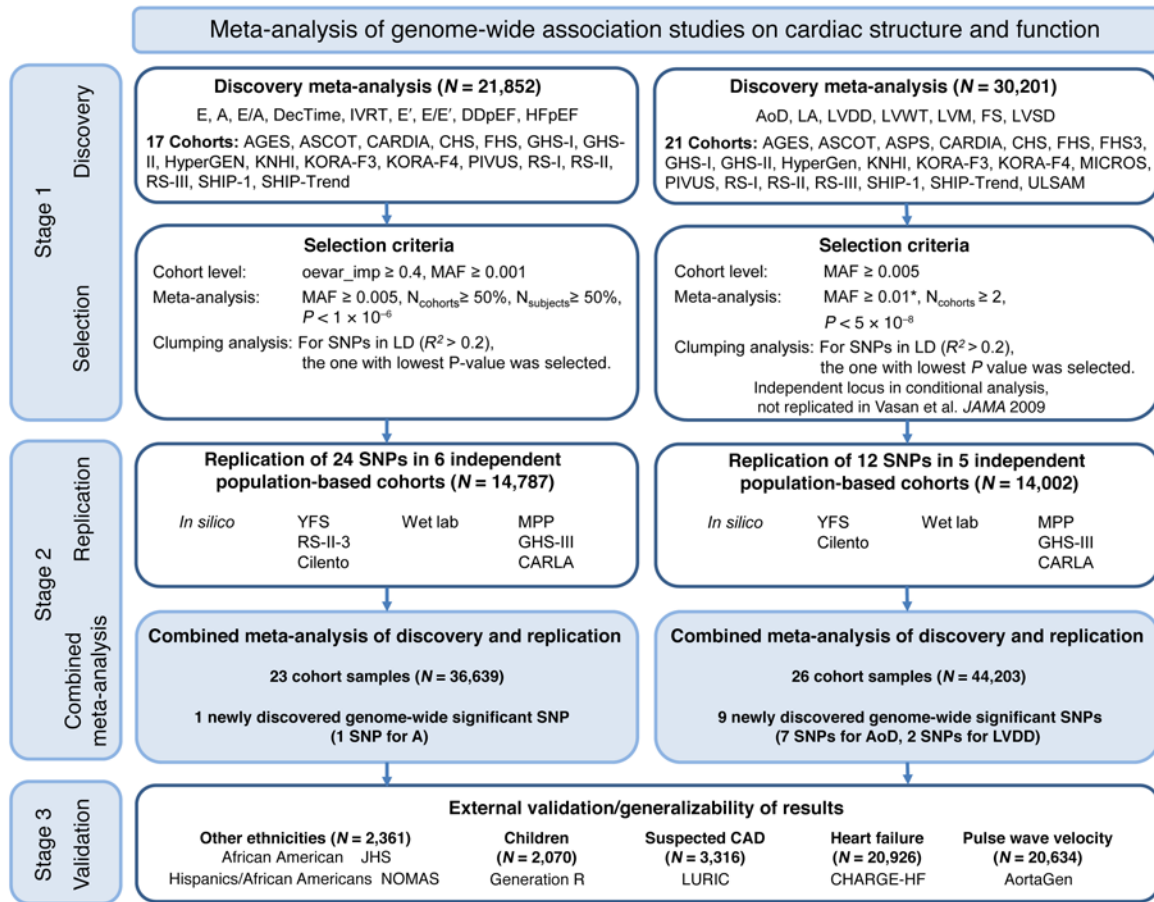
Meta-analysis of genome-wide association studies on cardiac structure and function

Stage 1

Discovery

Discovery meta-analysis ($N$ = 21,852)
E, A, E/A, DecTime, IVRT, E′, E/E′, DDpEF, HFpEF
17 Cohorts: AGES, ASCOT, CARDIA, CHS, FHS, GHS-I, GHS-II, HyperGEN, KNHI, KORA-F3, KORA-F4, PIVUS, RS-I, RS-II, RS-III, SHIP-1, SHIP-Trend

Discovery meta-analysis ($N$ = 30,201)
AoD, LA, LVDD, LVWT, LVM, FS, LVSD
21 Cohorts: AGES, ASCOT, ASPS, CARDIA, CHS, FHS, FHS3, GHS-I, GHS-II, HyperGen, KNHI, KORA-F3, KORA-F4, MICROS, PIVUS, RS-I, RS-II, RS-III, SHIP-1, SHIP-Trend, ULSAM

Selection

Selection criteria
Cohort level: oevar_imp ≥ 0.4, MAF ≥ 0.001
Meta-analysis: MAF ≥ 0.005, $N_{cohorts}$≥ 50%, $N_{subjects}$≥ 50%, $P < 1 \times 10^{-6}$
Clumping analysis: For SNPs in LD ($R^2 > 0.2$), the one with lowest P-value was selected.

Selection criteria
Cohort level: MAF ≥ 0.005
Meta-analysis: MAF ≥ 0.01*, $N_{cohorts}$ ≥ 2, $P < 5 \times 10^{-8}$
Clumping analysis: For SNPs in LD ($R^2 > 0.2$), the one with lowest $P$ value was selected.
Independent locus in conditional analysis, not replicated in Vasan et al. JAMA 2009

Stage 2

Replication

Replication of 24 SNPs in 6 independent population-based cohorts ($N$ = 14,787)
In silico YFS RS-II-3 Cilento Wet lab MPP GHS-III CARLA

Replication of 12 SNPs in 5 independent population-based cohorts ($N$ = 14,002)
In silico YFS Cilento Wet lab MPP GHS-III CARLA

Combined meta-analysis

Combined meta-analysis of discovery and replication
23 cohort samples ($N$ = 36,639)
1 newly discovered genome-wide significant SNP (1 SNP for A)

Combined meta-analysis of discovery and replication
26 cohort samples ($N$ = 44,203)
9 newly discovered genome-wide significant SNPs (7 SNPs for AoD, 2 SNPs for LVDD)

Stage 3

Validation

External validation/generalizability of results
Other ethnicities ($N$ = 2,361)
African American JHS
Hispanics/African Americans NOMAS
Children ($N$ = 2,070)
Generation R
Suspected CAD ($N$ = 3,316)
LURIC
Heart failure ($N$ = 20,926)
CHARGE-HF
Pulse wave velocity ($N$ = 20,634)
AortaGen